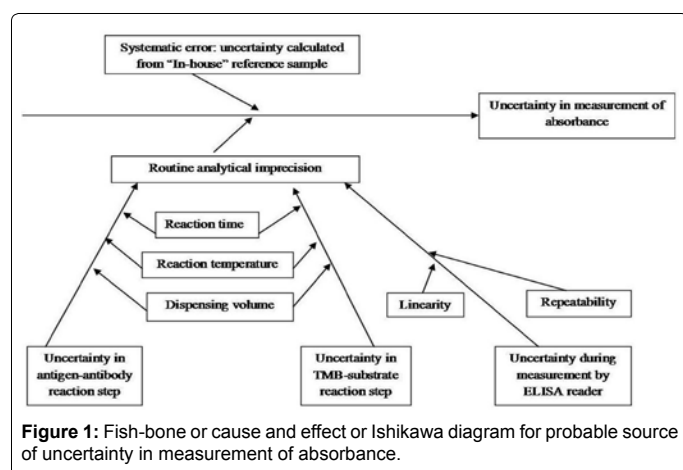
Systematic error: uncertainty calculated from "In-house" reference sample

Uncertainty in measurement of absorbance

Routine analytical imprecision

Reaction time

Reaction temperature

Dispensing volume

Linearity

Repeatability

Uncertainty in antigen-antibody reaction step

Uncertainty in TMB-substrate reaction step

Uncertainty during measurement by ELISA reader

**Figure 1:** Fish-bone or cause and effect or Ishikawa diagram for probable source of uncertainty in measurement of absorbance.